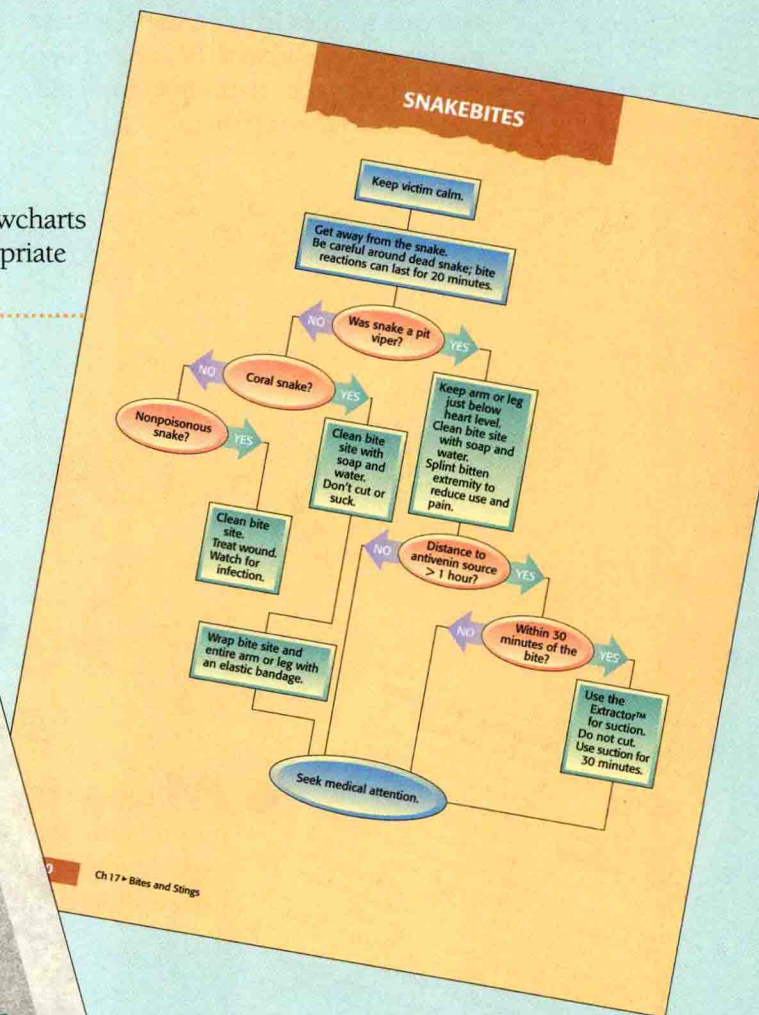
wcharts
priate

SNAKEBITES

Keep victim calm.

Get away from the snake. Be careful around dead snake; bite reactions can last for 20 minutes.

NO

Was snake a pit viper?

YES

NO

Coral snake?

YES

Nonpoisonous snake?

YES

Keep arm or leg just below heart level. Clean bite site with soap and water. Splint bitten extremity to reduce use and pain.

Clean bite site with soap and water. Don't cut or suck.

Clean bite site. Treat wound. Watch for infection.

NO

Distance to antivenin source > 1 hour?

YES

NO

Within 30 minutes of the bite?

YES

Wrap bite site and entire arm or leg with an elastic bandage.

Use the Extractor™ for suction. Do not cut. Use suction for 30 minutes.

Seek medical attention.

Ch 17 ▸ Bites and Stings